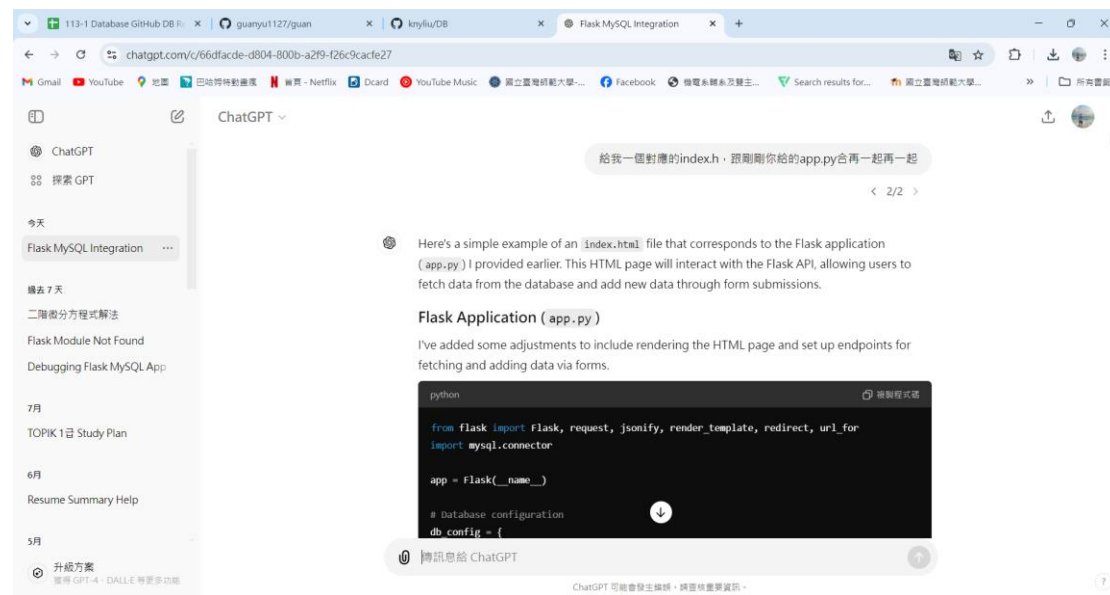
113-1 Database GitHub DB R ×
guanyu1127/guan ×
knyliu/DB ×
Flask MySQL Integration ×
+

chatgpt.com/c/66dfacde-d804-800b-a2f9-f26c9cacfe27

Gmail YouTube 地圖 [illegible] 首頁 - Netflix Dcard YouTube Music 國立臺灣師範大學-... Facebook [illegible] Search results for... 國立臺灣師範大學... » 所有書籤

ChatGPT
ChatGPT
探索 GPT

今天
Flask MySQL Integration ···

過去 7 天
二階微分方程式解法
Flask Module Not Found
Debugging Flask MySQL App

7月
TOPIK 1급 Study Plan

6月
Resume Summary Help

5月
升級方案
選用 GPT-4、DALL·E 等更多功能

給我一個對應的index.h，跟剛剛你給的app.py合再一起再一起

< 2/2 >

Here's a simple example of an index.html file that corresponds to the Flask application (app.py) I provided earlier. This HTML page will interact with the Flask API, allowing users to fetch data from the database and add new data through form submissions.

Flask Application (app.py)

I've added some adjustments to include rendering the HTML page and set up endpoints for fetching and adding data via forms.

python
複製程式碼

from flask import Flask, request, jsonify, render_template, redirect, url_for
import mysql.connector

app = Flask(__name__)

# Database configuration
db_config = {

傳訊息給 ChatGPT

ChatGPT 可能會發生錯誤。請查核重要資訊。

?